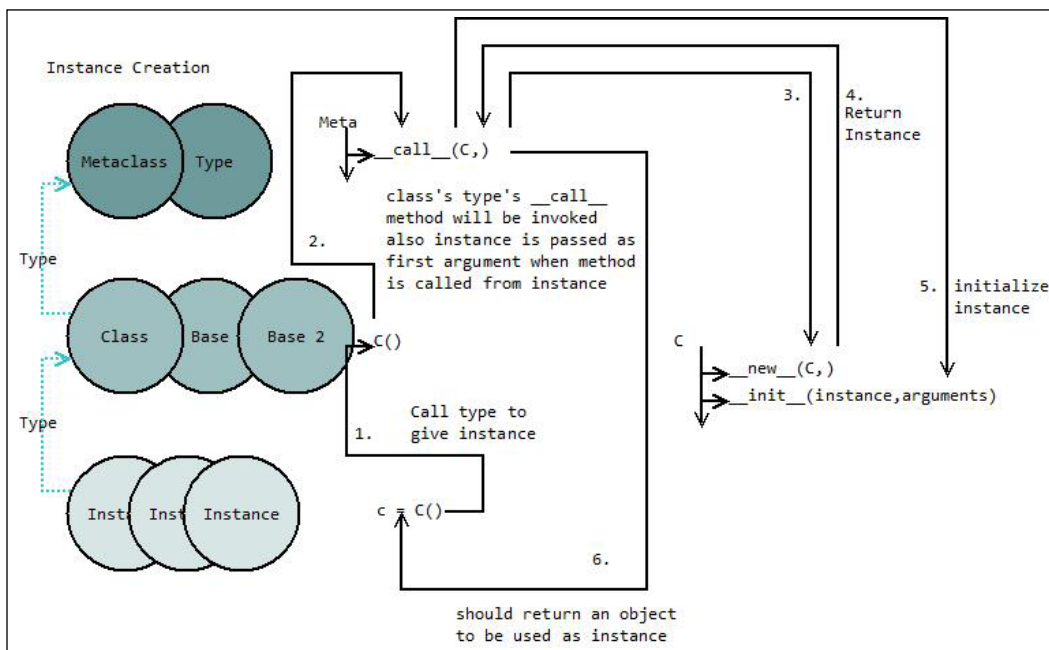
Instance Creation

Metaclass

Type

Type

Class

Base

Base 2

Type

Inst

Inst

Instance

Meta

__call__(C,)

class's type's __call__ method will be invoked also instance is passed as first argument when method is called from instance

2.

C()

Call type to give instance

1.

c = C()

6.

should return an object to be used as instance

3.

4. Return Instance

5. initialize instance

C

__new__(C,)

__init__(instance,arguments)